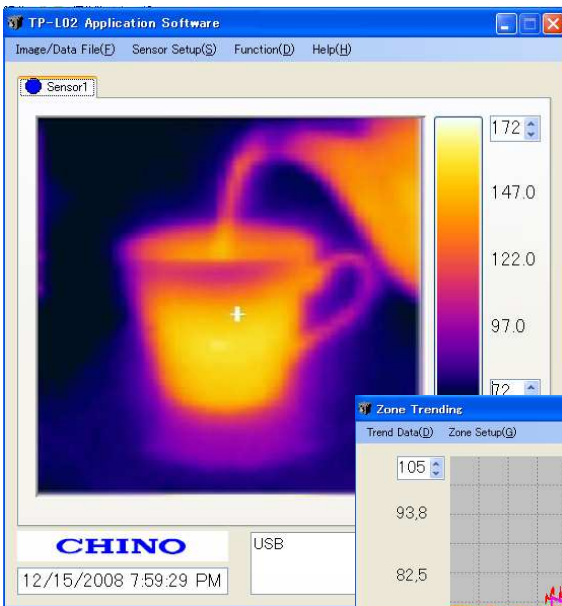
TP-L02 Application Software

Image/Data File(F) Sensor Setup(S) Function(D) Help(H)

Sensor1

172
147.0
122.0
97.0
72

Zone Trending

Trend Data(D) Zone Setup(G)

105
93,8
82,5

CHINO

12/15/2008 7:59:29 PM

USB